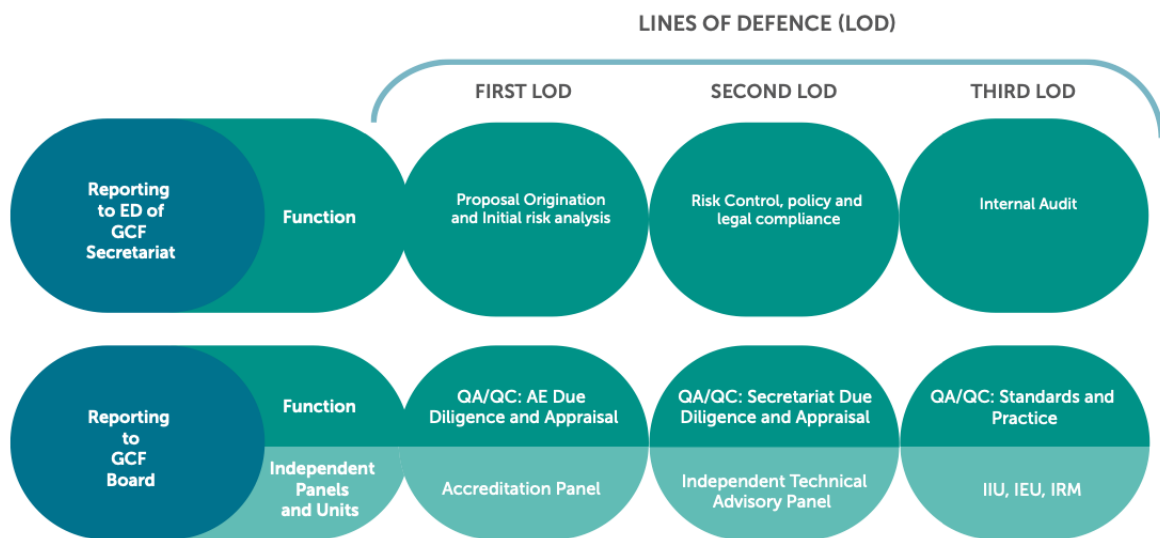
LINES OF DEFENCE (LOD)

FIRST LOD

SECOND LOD

THIRD LOD

Reporting to ED of GCF Secretariat

Function

Proposal Origination and Initial risk analysis

Risk Control, policy and legal compliance

Internal Audit

Reporting to GCF Board

Function

QA/QC: AE Due Diligence and Appraisal

QA/QC: Secretariat Due Diligence and Appraisal

QA/QC: Standards and Practice

Independent Panels and Units

Accreditation Panel

Independent Technical Advisory Panel

IIU, IEU, IRM